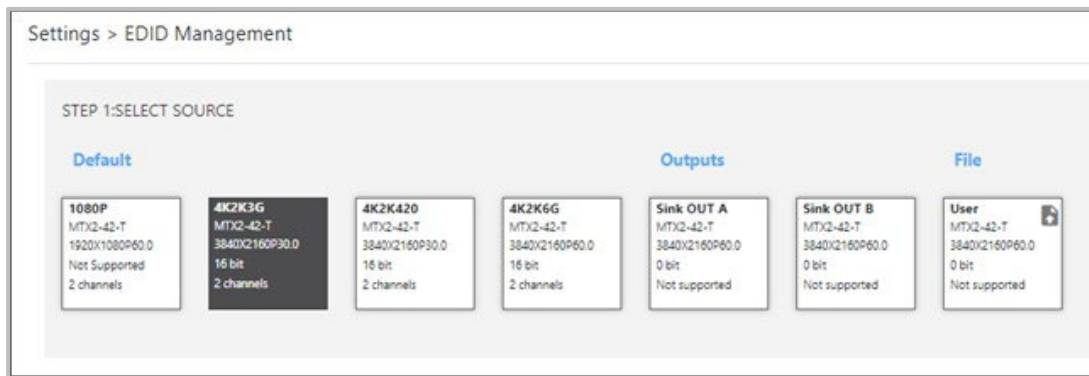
Settings > EDID Management

STEP 1:SELECT SOURCE

Default

Outputs

File

1080P
MTX2-42-T
1920X1080P60.0
Not Supported
2 channels

4K2K3G
MTX2-42-T
3840X2160P30.0
16 bit
2 channels

4K2K420
MTX2-42-T
3840X2160P30.0
16 bit
2 channels

4K2K6G
MTX2-42-T
3840X2160P60.0
16 bit
2 channels

Sink OUT A
MTX2-42-T
3840X2160P60.0
0 bit
Not supported

Sink OUT B
MTX2-42-T
3840X2160P60.0
0 bit
Not supported

User
MTX2-42-T
3840X2160P60.0
0 bit
Not supported